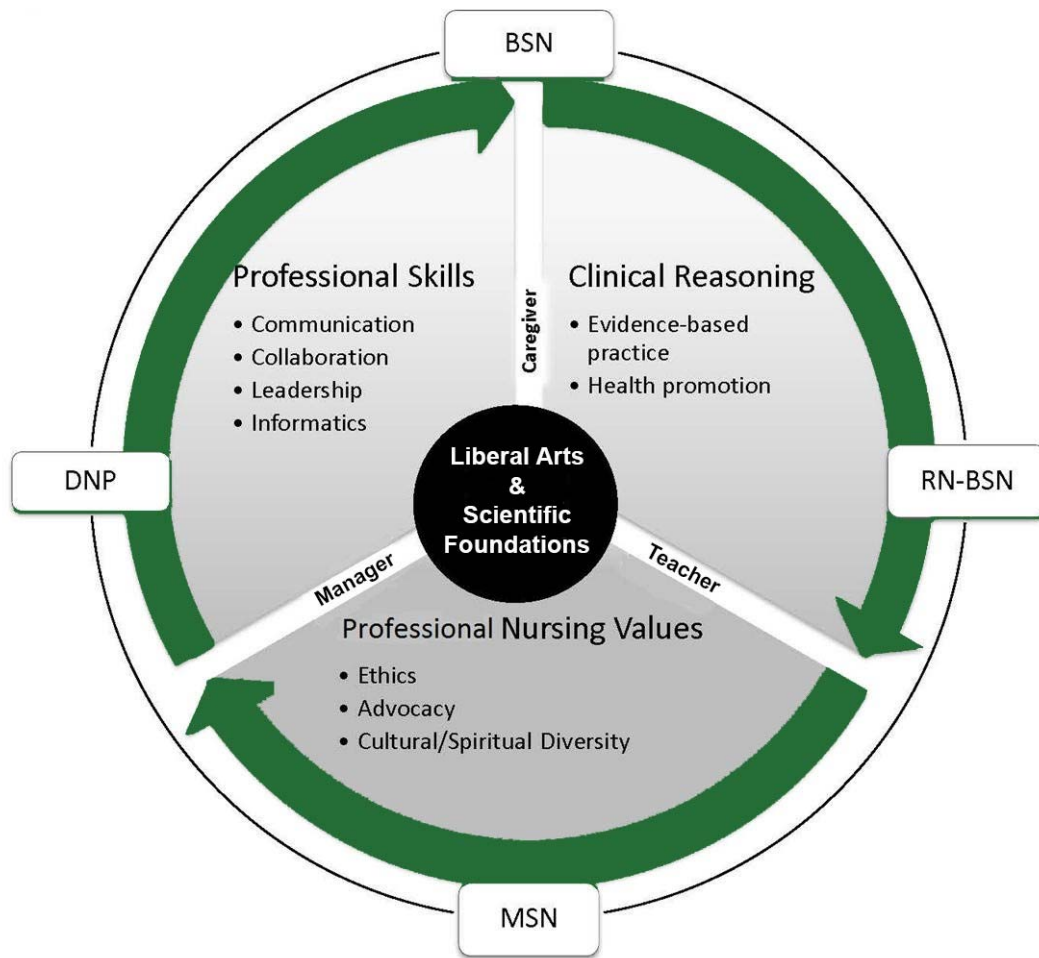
BSN

Professional Skills
- Communication
- Collaboration
- Leadership
- Informatics

Caregiver

Clinical Reasoning
- Evidence-based practice
- Health promotion

DNP

Liberal Arts & Scientific Foundations

RN-BSN

Manager

Teacher

Professional Nursing Values
- Ethics
- Advocacy
- Cultural/Spiritual Diversity

MSN